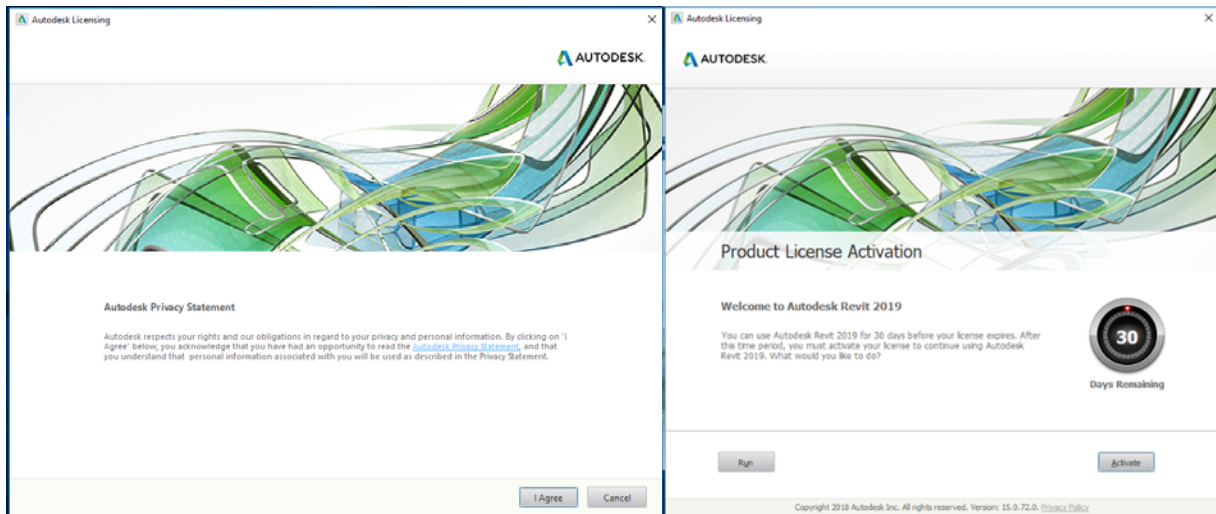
Autodesk Licensing

AUTODESK.

Autodesk Privacy Statement

Autodesk respects your rights and our obligations in regard to your privacy and personal information. By clicking on 'I Agree' below, you acknowledge that you have had an opportunity to read the Autodesk Privacy Statement, and that you understand that personal information associated with you will be used as described in the Privacy Statement.

I Agree

Cancel

Autodesk Licensing

AUTODESK.

Product License Activation

Welcome to Autodesk Revit 2019

You can use Autodesk Revit 2019 for 30 days before your license expires. After this time period, you must activate your license to continue using Autodesk Revit 2019. What would you like to do?

30

Days Remaining

Run

Activate

Copyright 2018 Autodesk Inc. All rights reserved. Version: 15.0.72.0. Privacy Policy